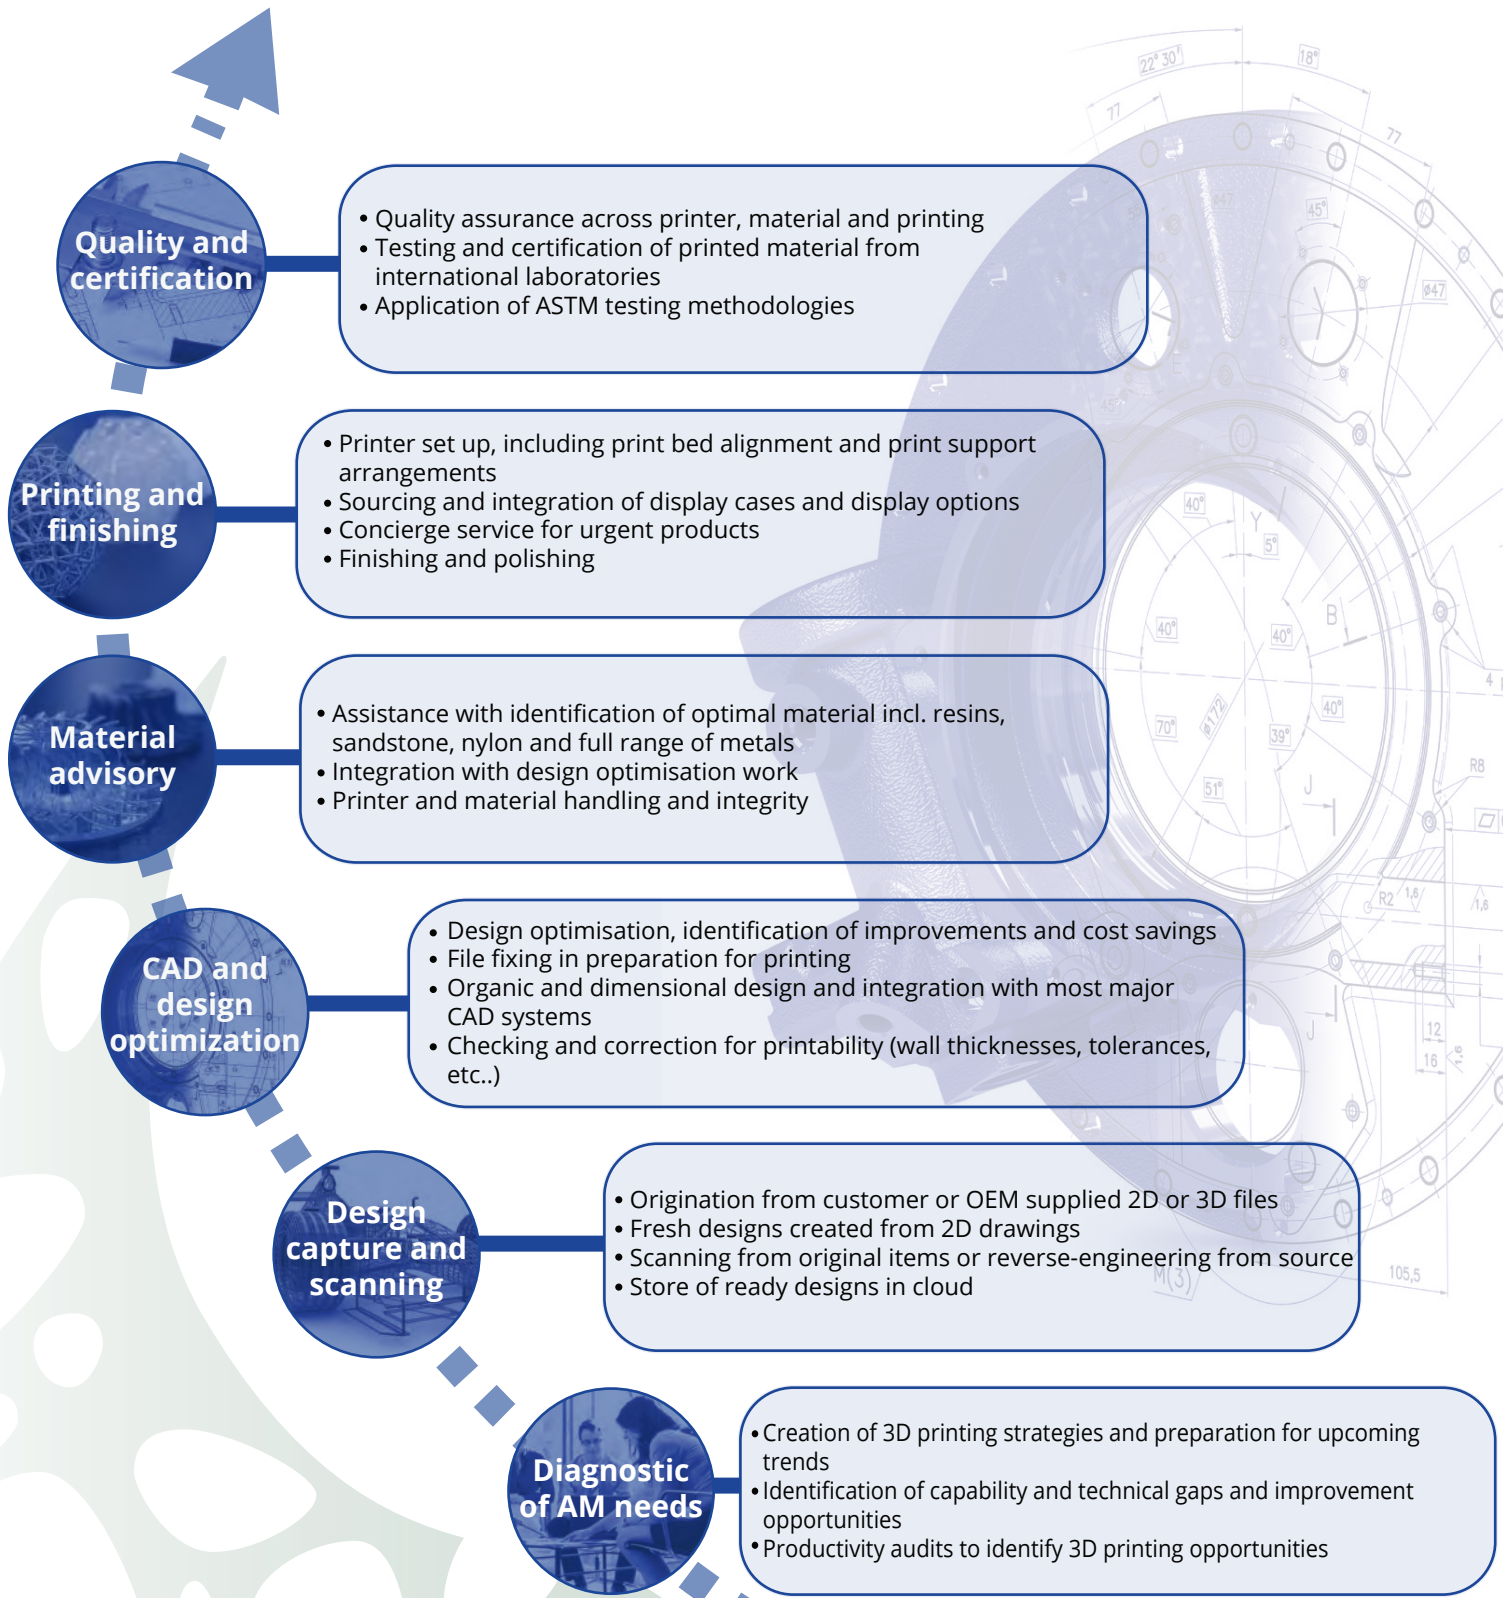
Quality and certification

• Quality assurance across printer, material and printing
• Testing and certification of printed material from international laboratories
• Application of ASTM testing methodologies

Printing and finishing

• Printer set up, including print bed alignment and print support arrangements
• Sourcing and integration of display cases and display options
• Concierge service for urgent products
• Finishing and polishing

Material advisory

• Assistance with identification of optimal material incl. resins, sandstone, nylon and full range of metals
• Integration with design optimisation work
• Printer and material handling and integrity

CAD and design optimization

• Design optimisation, identification of improvements and cost savings
• File fixing in preparation for printing
• Organic and dimensional design and integration with most major CAD systems
• Checking and correction for printability (wall thicknesses, tolerances, etc..)

Design capture and scanning

• Origination from customer or OEM supplied 2D or 3D files
• Fresh designs created from 2D drawings
• Scanning from original items or reverse-engineering from source
• Store of ready designs in cloud

Diagnostic of AM needs

• Creation of 3D printing strategies and preparation for upcoming trends
• Identification of capability and technical gaps and improvement opportunities
• Productivity audits to identify 3D printing opportunities